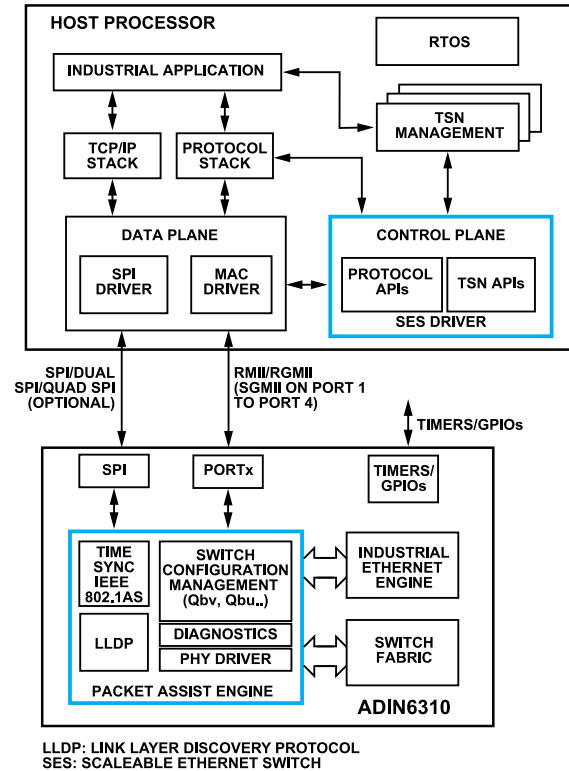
HOST PROCESSOR

RTOS

INDUSTRIAL APPLICATION

TSN MANAGEMENT

TCP/IP STACK

PROTOCOL STACK

DATA PLANE

SPI DRIVER

MAC DRIVER

CONTROL PLANE

PROTOCOL APIs

TSN APIs

SES DRIVER

SPI/DUAL SPI/QUAD SPI (OPTIONAL)

RMII/RGMII (SGMII ON PORT 1 TO PORT 4)

TIMERS/GPIOs

SPI

PORTx

TIMERS/ GPIOs

TIME SYNC IEEE 802.1AS

SWITCH CONFIGURATION MANAGEMENT (Qbv, Qbu..)

INDUSTRIAL ETHERNET ENGINE

LLDP

DIAGNOSTICS

PHY DRIVER

SWITCH FABRIC

PACKET ASSIST ENGINE

ADIN6310

LLDP: LINK LAYER DISCOVERY PROTOCOL
SES: SCALEABLE ETHERNET SWITCH